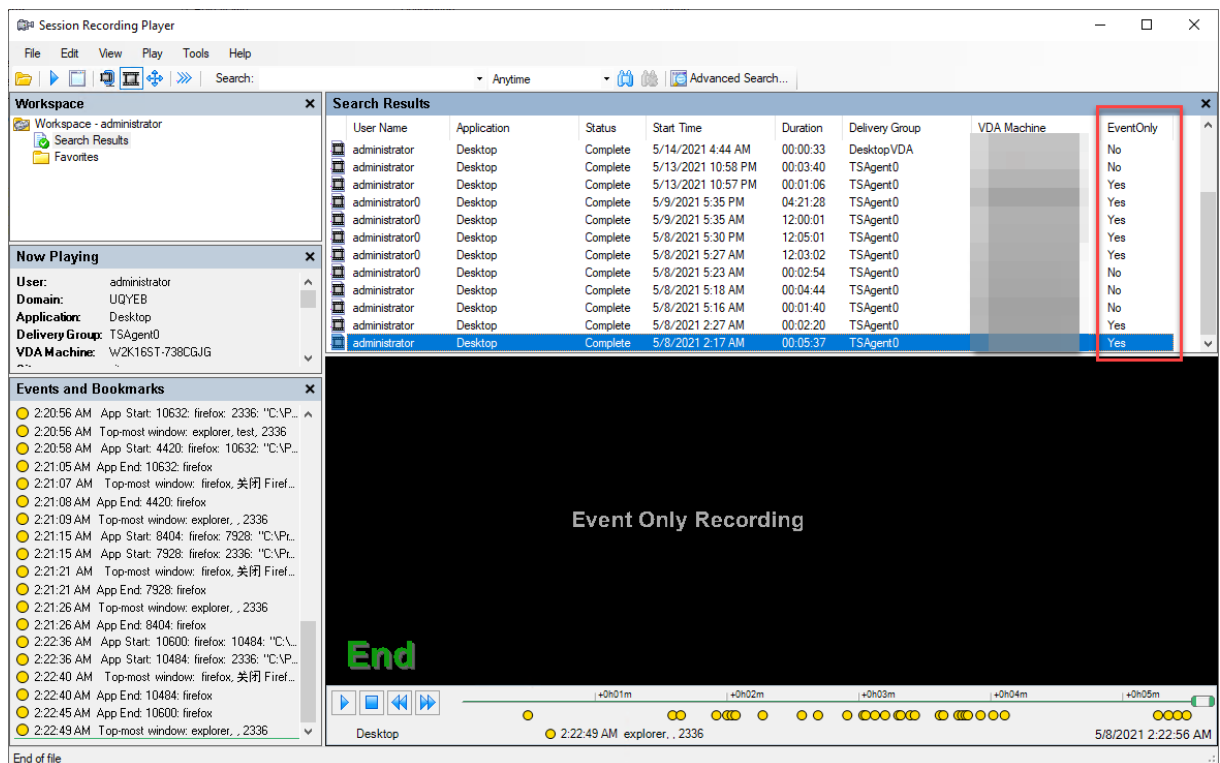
Session Recording Player

File Edit View Play Tools Help

Search: Anytime Advanced Search...

Workspace
Workspace - administrator
Search Results
Favorites

Search Results

| User Name | Application | Status | Start Time | Duration | Delivery Group | VDA Machine | EventOnly |
|---|---|---|---|---|---|---|---|
| administrator | Desktop | Complete | 5/14/2021 4:44 AM | 00:00:33 | DesktopVDA | | No |
| administrator | Desktop | Complete | 5/13/2021 10:58 PM | 00:03:40 | TSAgent0 | | No |
| administrator | Desktop | Complete | 5/13/2021 10:57 PM | 00:01:06 | TSAgent0 | | Yes |
| administrator0 | Desktop | Complete | 5/9/2021 5:35 PM | 04:21:28 | TSAgent0 | | Yes |
| administrator0 | Desktop | Complete | 5/9/2021 5:35 AM | 12:00:01 | TSAgent0 | | Yes |
| administrator0 | Desktop | Complete | 5/8/2021 5:30 PM | 12:05:01 | TSAgent0 | | Yes |
| administrator0 | Desktop | Complete | 5/8/2021 5:27 AM | 12:03:02 | TSAgent0 | | Yes |
| administrator0 | Desktop | Complete | 5/8/2021 5:23 AM | 00:02:54 | TSAgent0 | | No |
| administrator | Desktop | Complete | 5/8/2021 5:18 AM | 00:04:44 | TSAgent0 | | No |
| administrator | Desktop | Complete | 5/8/2021 5:16 AM | 00:01:40 | TSAgent0 | | No |
| administrator | Desktop | Complete | 5/8/2021 2:27 AM | 00:02:20 | TSAgent0 | | Yes |
| administrator | Desktop | Complete | 5/8/2021 2:17 AM | 00:05:37 | TSAgent0 | | Yes |

Now Playing
User: administrator
Domain: UQYEB
Application: Desktop
Delivery Group: TSAgent0
VDA Machine: W2K16ST-738CGJG

Events and Bookmarks
2:20:56 AM App Start: 10632: firefox: 2336: "C:\P...
2:20:56 AM Top-most window: explorer, test, 2336
2:20:58 AM App Start: 4420: firefox: 10632: "C:\P...
2:21:05 AM App End: 10632: firefox
2:21:07 AM Top-most window: firefox, 关闭 Firef...
2:21:08 AM App End: 4420: firefox
2:21:09 AM Top-most window: explorer, , 2336
2:21:15 AM App Start: 8404: firefox: 7928: "C:\Pr...
2:21:15 AM App Start: 7928: firefox: 2336: "C:\Pr...
2:21:21 AM Top-most window: firefox, 关闭 Firef...
2:21:21 AM App End: 7928: firefox
2:21:26 AM Top-most window: explorer, , 2336
2:21:26 AM App End: 8404: firefox
2:22:36 AM App Start: 10600: firefox: 10484: "C:\...
2:22:36 AM App Start: 10484: firefox: 2336: "C:\P...
2:22:40 AM Top-most window: firefox, 关闭 Firef...
2:22:40 AM App End: 10484: firefox
2:22:45 AM App End: 10600: firefox
2:22:49 AM Top-most window: explorer, , 2336

Event Only Recording

End

+0h01m +0h02m +0h03m +0h04m +0h05m

Desktop 2:22:49 AM explorer, , 2336 5/8/2021 2:22:56 AM

End of file